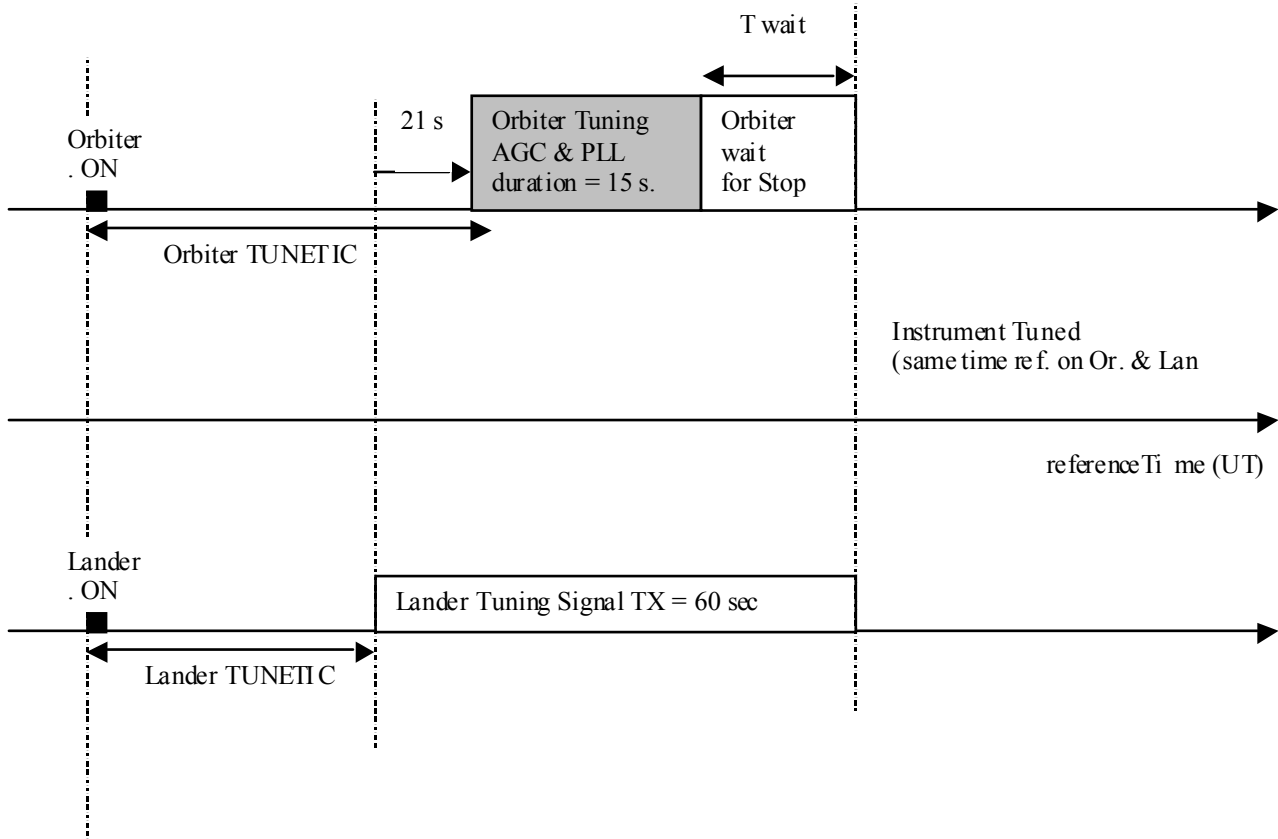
T wait

21 s

Orbiter Tuning AGC & PLL duration = 15 s.

Orbiter wait for Stop

Orbiter . ON

Orbiter TUNETIC

Instrument Tuned (same time ref. on Or. & Lan

referenceTime (UT)

Lander . ON

Lander Tuning Signal TX = 60 sec

Lander TUNETIC